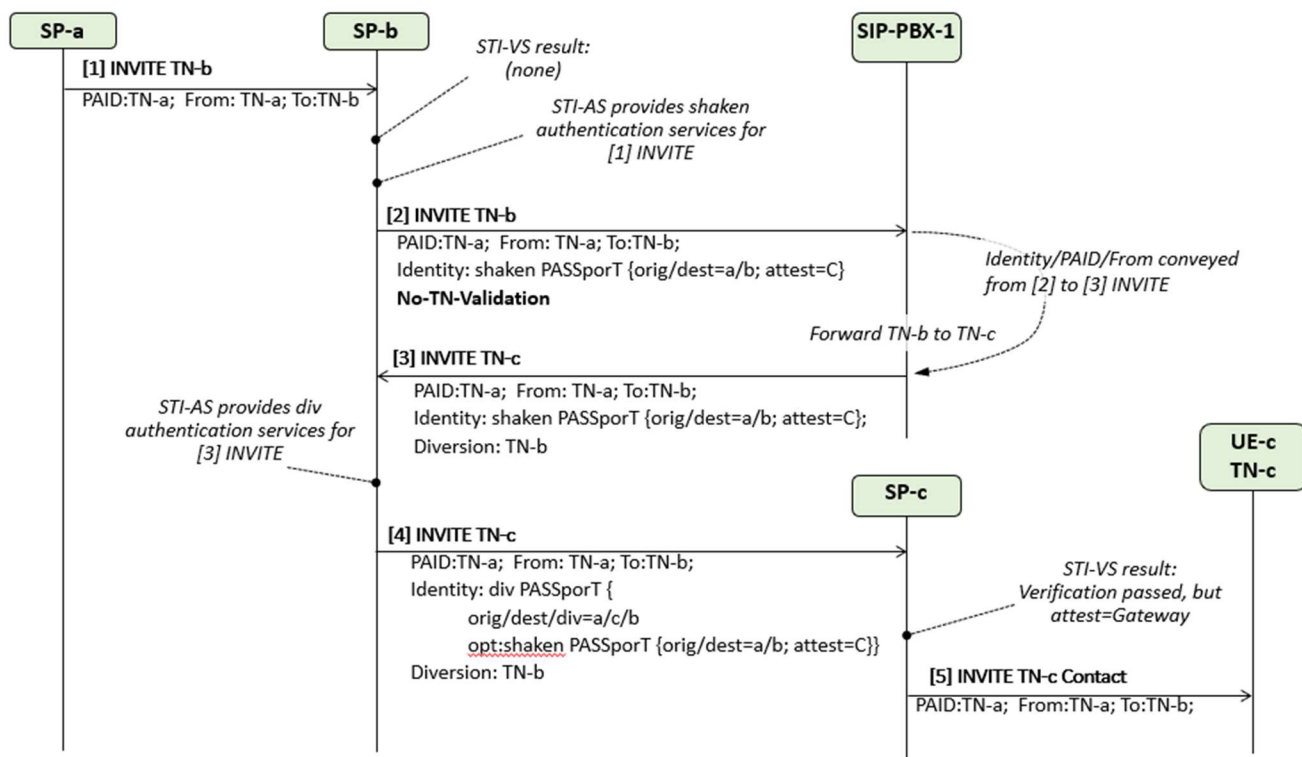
SP-a

SP-b

SIP-PBX-1

STI-VS result: (none)

[1] INVITE TN-b

PAID:TN-a; From: TN-a; To:TN-b

STI-AS provides shaken authentication services for [1] INVITE

[2] INVITE TN-b

PAID:TN-a; From: TN-a; To:TN-b;

Identity: shaken PASSporT {orig/dest=a/b; attest=C}

No-TN-Validation

Identity/PAID/From conveyed from [2] to [3] INVITE

Forward TN-b to TN-c

[3] INVITE TN-c

PAID:TN-a; From: TN-a; To:TN-b;

Identity: shaken PASSporT {orig/dest=a/b; attest=C};

Diversion: TN-b

STI-AS provides div authentication services for [3] INVITE

UE-c
TN-c

SP-c

[4] INVITE TN-c

PAID:TN-a; From: TN-a; To:TN-b;

Identity: div PASSporT {

orig/dest/div=a/c/b

opt:shaken PASSporT {orig/dest=a/b; attest=C}}

Diversion: TN-b

STI-VS result: Verification passed, but attest=Gateway

[5] INVITE TN-c Contact

PAID:TN-a; From:TN-a; To:TN-b;